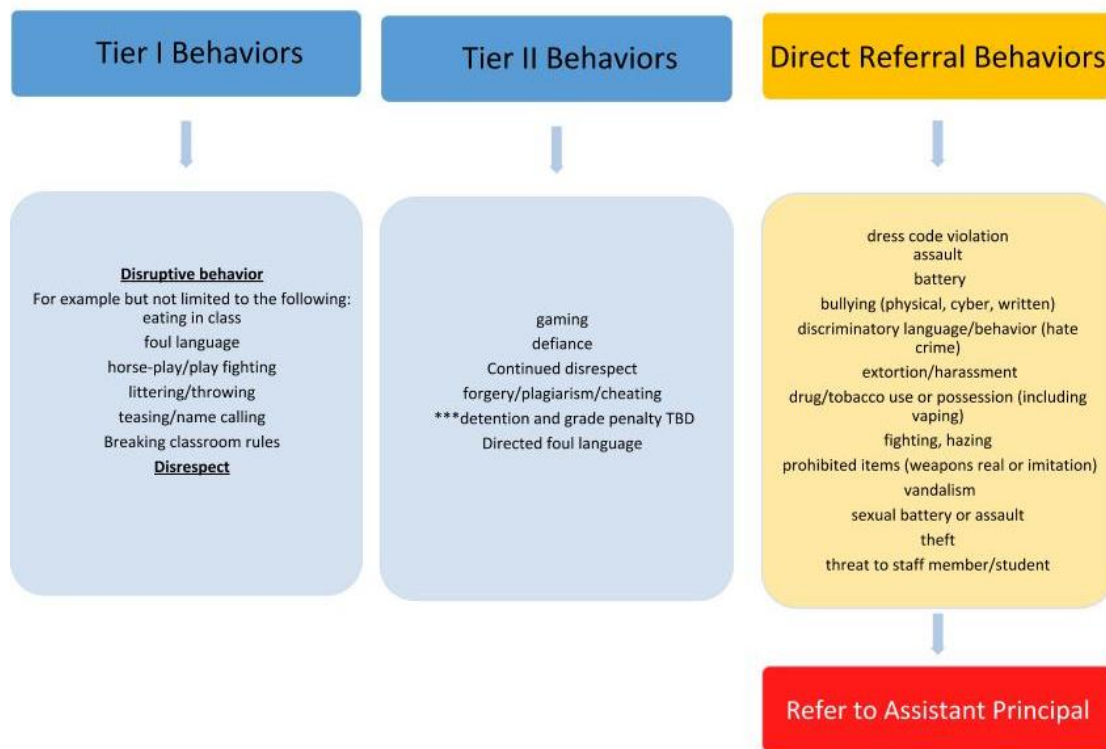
Tier I Behaviors

Disruptive behavior
For example but not limited to the following:
eating in class
foul language
horse-play/play fighting
littering/throwing
teasing/name calling
Breaking classroom rules
Disrespect

Tier II Behaviors

gaming
defiance
Continued disrespect
forgery/plagiarism/cheating
***detention and grade penalty TBD
Directed foul language

Direct Referral Behaviors

dress code violation
assault
battery
bullying (physical, cyber, written)
discriminatory language/behavior (hate crime)
extortion/harassment
drug/tobacco use or possession (including vaping)
fighting, hazing
prohibited items (weapons real or imitation)
vandalism
sexual battery or assault
theft
threat to staff member/student

Refer to Assistant Principal